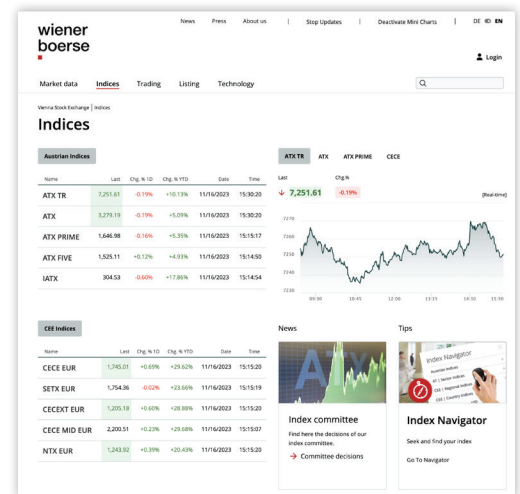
wiener boerse

News Press About us | Stop Updates | Deactivate Mini Charts | DE EN

Login

Market data Indices Trading Listing Technology

Vienna Stock Exchange | Indices

Indices

Austrian Indices

| Name | Last | Chg. % 1D | Chg. % YTD | Date | Time |
|---|---|---|---|---|---|
| ATX TR | 7,251.61 | -0.19% | +10.13% | 11/16/2023 | 15:30:20 |
| ATX | 3,279.19 | -0.19% | +5.09% | 11/16/2023 | 15:30:20 |
| ATX PRIME | 1,646.98 | -0.16% | +5.35% | 11/16/2023 | 15:15:17 |
| ATX FIVE | 1,525.11 | +0.12% | +4.93% | 11/16/2023 | 15:14:50 |
| IATX | 304.53 | -0.60% | +17.86% | 11/16/2023 | 15:14:54 |

ATX TR ATX ATX PRIME CECE

Last Chg.%
7,251.61 -0.19% [Real-time]

7270 7260 7250 7240 7230
09:30 10:45 12:00 13:15 14:30 15:30

CEE Indices

| Name | Last | Chg. % 1D | Chg. % YTD | Date | Time |
|---|---|---|---|---|---|
| CECE EUR | 1,745.01 | +0.69% | +29.62% | 11/16/2023 | 15:15:20 |
| SETX EUR | 1,754.36 | -0.02% | +23.66% | 11/16/2023 | 15:15:19 |
| CECEXT EUR | 1,205.18 | +0.60% | +28.88% | 11/16/2023 | 15:15:20 |
| CECE MID EUR | 2,200.51 | +0.23% | +29.68% | 11/16/2023 | 15:15:07 |
| NTX EUR | 1,243.92 | +0.39% | +20.43% | 11/16/2023 | 15:15:20 |

News

Index committee

Find here the decisions of our index committee.

Committee decisions

Tips

Index Navigator

Index Navigator

Seek and find your index

Go To Navigator